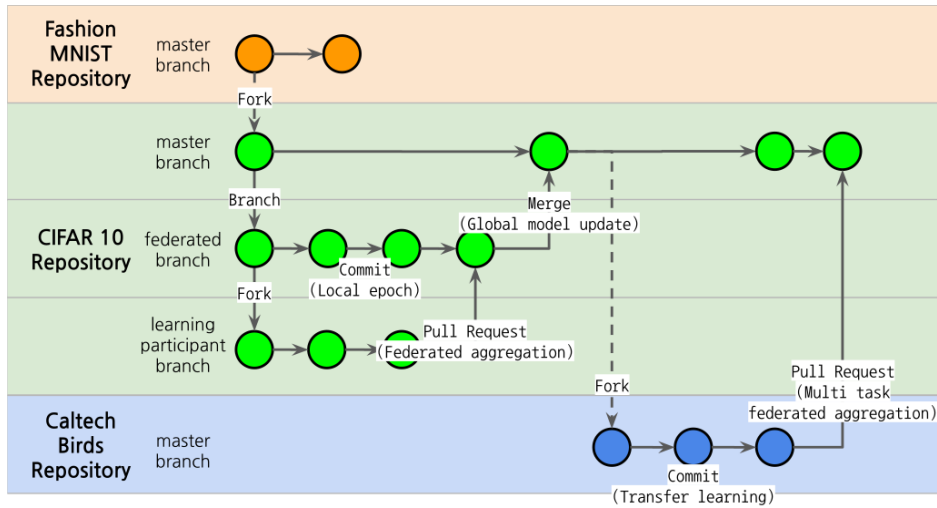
Fashion MNIST Repository

master branch

Fork

master branch

Merge (Global model update)

Branch

CIFAR 10 Repository

federated branch

Commit (Local epoch)

Fork

learning participant branch

Pull Request (Federated aggregation)

Fork

Pull Request (Multi task federated aggregation)

Caltech Birds Repository

master branch

Commit (Transfer learning)